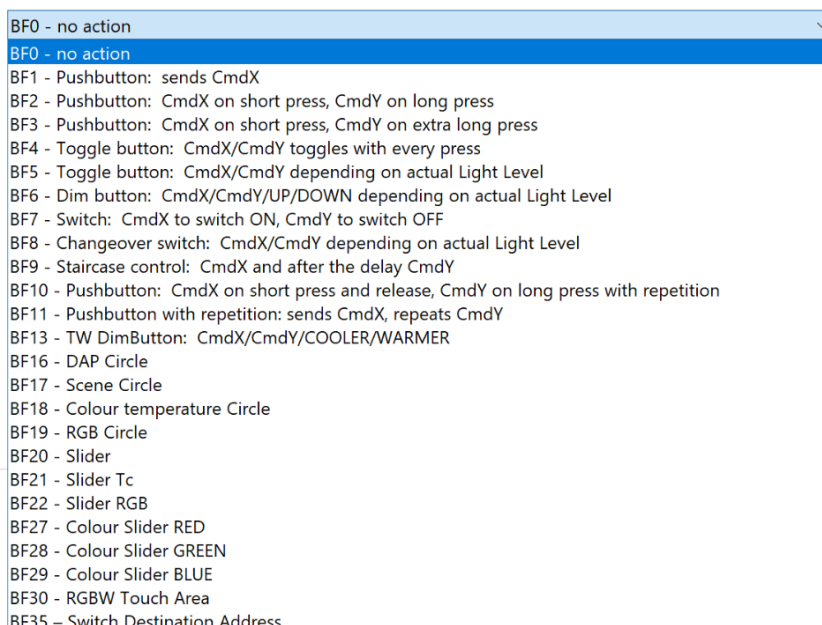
BF0 - no action
BF0 - no action
BF1 - Pushbutton: sends CmdX
BF2 - Pushbutton: CmdX on short press, CmdY on long press
BF3 - Pushbutton: CmdX on short press, CmdY on extra long press
BF4 - Toggle button: CmdX/CmdY toggles with every press
BF5 - Toggle button: CmdX/CmdY depending on actual Light Level
BF6 - Dim button: CmdX/CmdY/UP/DOWN depending on actual Light Level
BF7 - Switch: CmdX to switch ON, CmdY to switch OFF
BF8 - Changeover switch: CmdX/CmdY depending on actual Light Level
BF9 - Staircase control: CmdX and after the delay CmdY
BF10 - Pushbutton: CmdX on short press and release, CmdY on long press with repetition
BF11 - Pushbutton with repetition: sends CmdX, repeats CmdY
BF13 - TW DimButton: CmdX/CmdY/COOLER/WARMER
BF16 - DAP Circle
BF17 - Scene Circle
BF18 - Colour temperature Circle
BF19 - RGB Circle
BF20 - Slider
BF21 - Slider Tc
BF22 - Slider RGB
BF27 - Colour Slider RED
BF28 - Colour Slider GREEN
BF29 - Colour Slider BLUE
BF30 - RGBW Touch Area
BF35 – Switch Destination Address